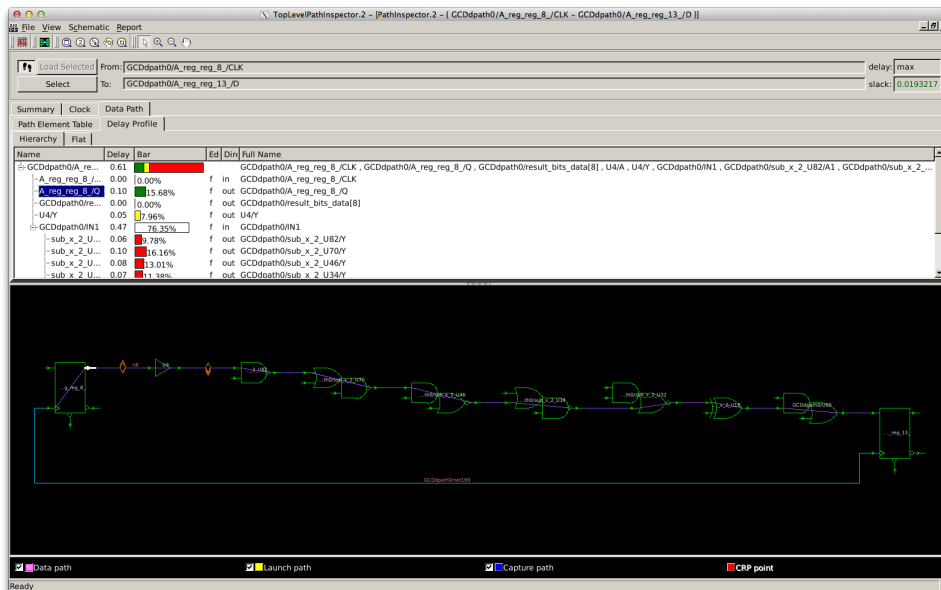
TopLevelPathInspector.2 - [PathInspector.2 - { GCDdpath0/A_reg_reg_8_/CLK - GCDdpath0/A_reg_reg_13_/D }]

File View Schematic Report

Load Selected From: GCDdpath0/A_reg_reg_8_/CLK delay: max

Select To: GCDdpath0/A_reg_reg_13_/D slack: 0.0193217

Summary | Clock | Data Path

Path Element Table | Delay Profile

Hierarchy | Flat

| Name | Delay | Bar | Ed | Dir | Full Name |
|---|---|---|---|---|---|
| GCDdpath0/A_re... | 0.61 | | | | GCDdpath0/A_reg_reg_8_/CLK , GCDdpath0/A_reg_reg_8_/Q , GCDdpath0/result_bits_data[8] , U4/A , U4/Y , GCDdpath0/IN1 , GCDdpath0/sub_x_2_U82/A1 , GCDdpath0/sub_x_2... |
| A_reg_reg_8_/... | 0.00 | 0.00% | f | in | GCDdpath0/A_reg_reg_8_/CLK |
| A_reg_reg_8_/Q | 0.10 | 15.68% | f | out | GCDdpath0/A_reg_reg_8_/Q |
| GCDdpath0/re... | 0.00 | 0.00% | f | out | GCDdpath0/result_bits_data[8] |
| U4/Y | 0.05 | 7.96% | f | out | U4/Y |
| GCDdpath0/IN1 | 0.47 | 76.35% | f | in | GCDdpath0/IN1 |
| sub_x_2_U... | 0.06 | 9.78% | f | out | GCDdpath0/sub_x_2_U82/Y |
| sub_x_2_U... | 0.10 | 16.16% | f | out | GCDdpath0/sub_x_2_U70/Y |
| sub_x_2_U... | 0.08 | 13.01% | f | out | GCDdpath0/sub_x_2_U46/Y |
| sub_x_2_U... | 0.07 | 11.38% | f | out | GCDdpath0/sub_x_2_U34/Y |

_reg_8 U4 _U82 th0/sub_x_2_U70 th0/sub_x_2_U46 th0/sub_x_2_U34 th0/sub_x_2_U32 x_2_U15 GCDdpath0/U60 _reg_13

GCDdpath0/net169

Data path Launch path Capture path CRP point

Ready